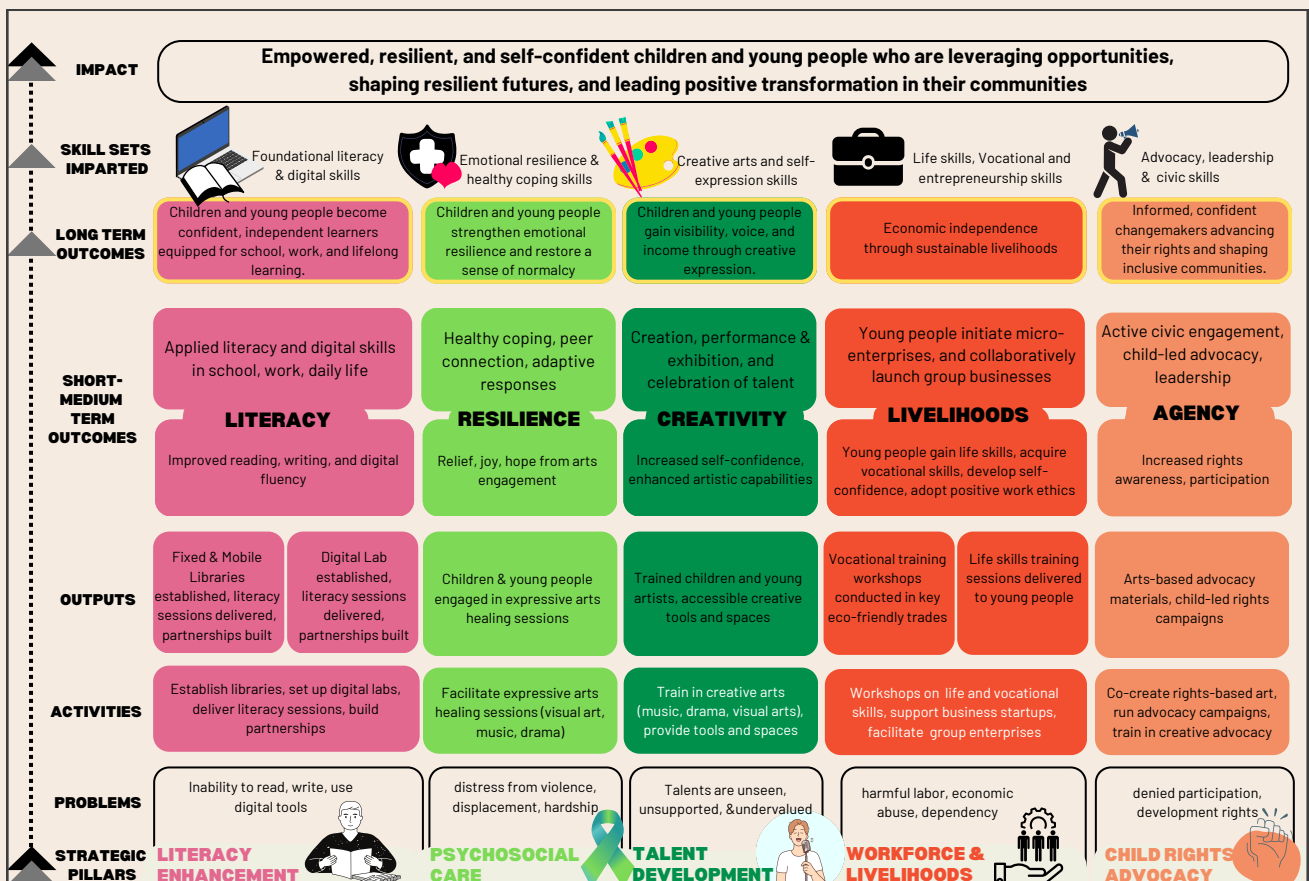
IMPACT

Empowered, resilient, and self-confident children and young people who are leveraging opportunities, shaping resilient futures, and leading positive transformation in their communities

SKILL SETS IMPARTED

Foundational literacy & digital skills

Emotional resilience & healthy coping skills

Creative arts and self-expression skills

Life skills, Vocational and entrepreneurship skills

Advocacy, leadership & civic skills

LONG TERM OUTCOMES

Children and young people become confident, independent learners equipped for school, work, and lifelong learning.

Children and young people strengthen emotional resilience and restore a sense of normalcy

Children and young people gain visibility, voice, and income through creative expression.

Economic independence through sustainable livelihoods

Informed, confident changemakers advancing their rights and shaping inclusive communities.

SHORT-MEDIUM TERM OUTCOMES

Applied literacy and digital skills in school, work, daily life

LITERACY

Improved reading, writing, and digital fluency

Healthy coping, peer connection, adaptive responses

RESILIENCE

Relief, joy, hope from arts engagement

Creation, performance & exhibition, and celebration of talent

CREATIVITY

Increased self-confidence, enhanced artistic capabilities

Young people initiate micro-enterprises, and collaboratively launch group businesses

LIVELIHOODS

Young people gain life skills, acquire vocational skills, develop self-confidence, adopt positive work ethics

Active civic engagement, child-led advocacy, leadership

AGENCY

Increased rights awareness, participation

OUTPUTS

Fixed & Mobile Libraries established, literacy sessions delivered, partnerships built

Digital Lab established, literacy sessions delivered, partnerships built

Children & young people engaged in expressive arts healing sessions

Trained children and young artists, accessible creative tools and spaces

Vocational training workshops conducted in key eco-friendly trades

Life skills training sessions delivered to young people

Arts-based advocacy materials, child-led rights campaigns

ACTIVITIES

Establish libraries, set up digital labs, deliver literacy sessions, build partnerships

Facilitate expressive arts healing sessions (visual art, music, drama)

Train in creative arts (music, drama, visual arts), provide tools and spaces

Workshops on life and vocational skills, support business startups, facilitate group enterprises

Co-create rights-based art, run advocacy campaigns, train in creative advocacy

PROBLEMS

Inability to read, write, use digital tools

distress from violence, displacement, hardship

Talents are unseen, unsupported, &undervalued

harmful labor, economic abuse, dependency

denied participation, development rights

STRATEGIC PILLARS

LITERACY ENHANCEMENT

PSYCHOSOCIAL CARE

TALENT DEVELOPMENT

WORKFORCE & LIVELIHOODS

CHILD RIGHTS ADVOCACY